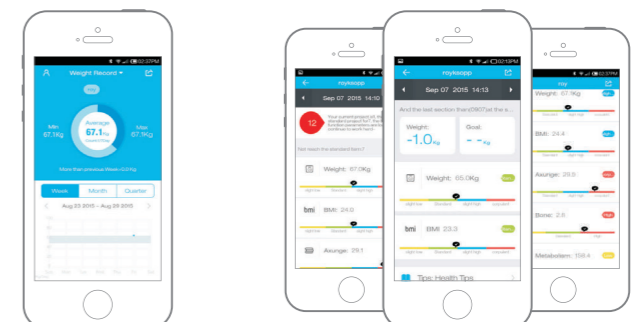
02:37PM
Weight Record
Average
67.1Kg
Min
67.1Kg
Max
67.1Kg
More than previous Week -0.0Kg
Week
Month
Quarter
Aug 23 2015 — Aug 29 2015

royksopp
Sep 07 2015 14:10
12
Your current weight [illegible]
Weight: 67.0Kg
bmi
BMI: 24.9
Axunge: 29.1

02:16PM
royksopp
Sep 07 2015 14:13
And the last section than(0907)at the s...
Weight:
-1.0Kg
Goal:
- - Kg
Weight: 65.0Kg
bmi
BMI: 23.3
Tips: Health Tips

roy
Weight: 67.1Kg
BMI: 24.4
Axunge: 29.5
Bone: 2.5
Metabolism: 158.4